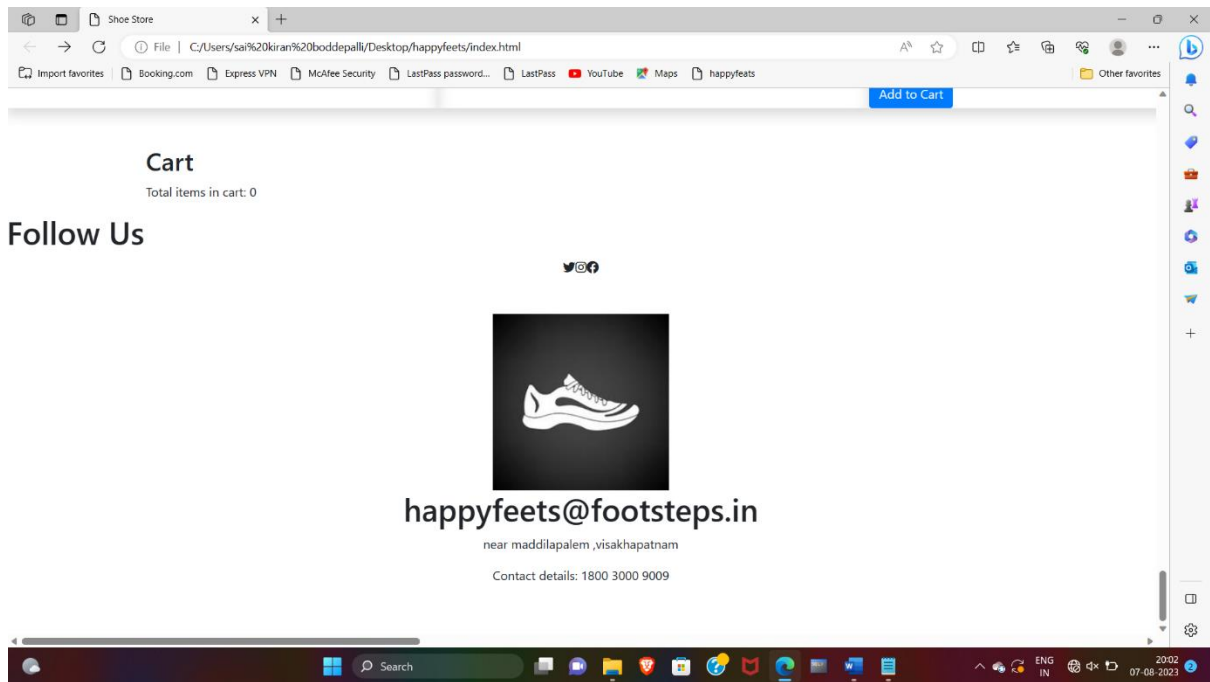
Shoe Store

File | C:/Users/sai%20kiran%20boddepalli/Desktop/happyfeets/index.html

Import favorites | Booking.com Express VPN McAfee Security LastPass password... LastPass YouTube Maps happyfeats

Other favorites

Add to Cart

Cart

Total items in cart: 0

Follow Us

happyfeets@footsteps.in

near maddilapalem ,visakhapatnam

Contact details: 1800 3000 9009

Search

ENG IN

20:02 07-08-2023